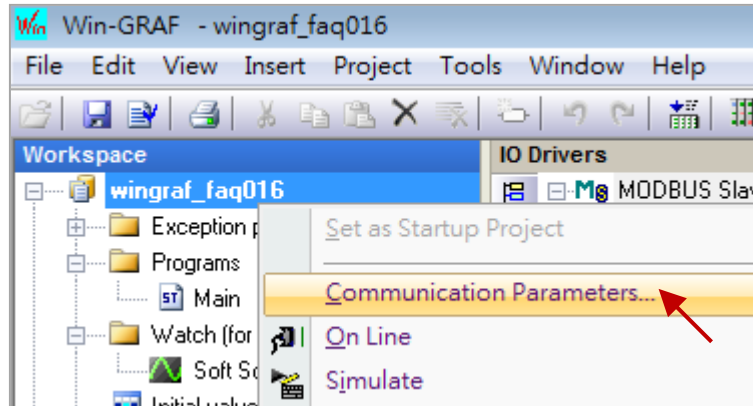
Win Win-GRAF - wingraf_faq016

File Edit View Insert Project Tools Window Help

Workspace

wingraf_faq016

Exception p

Programs

ST Main

Watch (for

Soft Sc

Initial valu

IO Drivers

MODBUS Slav

Set as Startup Project

Communication Parameters...

On Line

Simulate